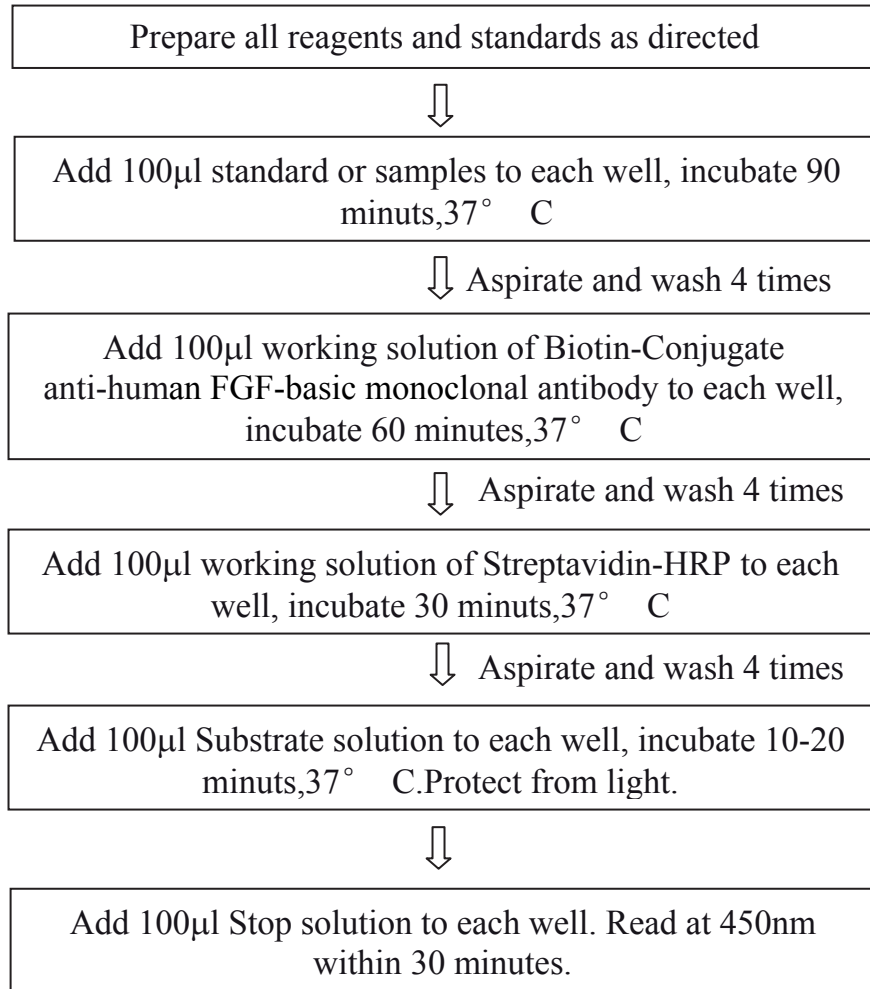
Prepare all reagents and standards as directed

Add 100μl standard or samples to each well, incubate 90 minuts,37° C

Aspirate and wash 4 times

Add 100μl working solution of Biotin-Conjugate anti-human FGF-basic monoclonal antibody to each well, incubate 60 minutes,37° C

Aspirate and wash 4 times

Add 100μl working solution of Streptavidin-HRP to each well, incubate 30 minuts,37° C

Aspirate and wash 4 times

Add 100μl Substrate solution to each well, incubate 10-20 minuts,37° C.Protect from light.

Add 100μl Stop solution to each well. Read at 450nm within 30 minutes.